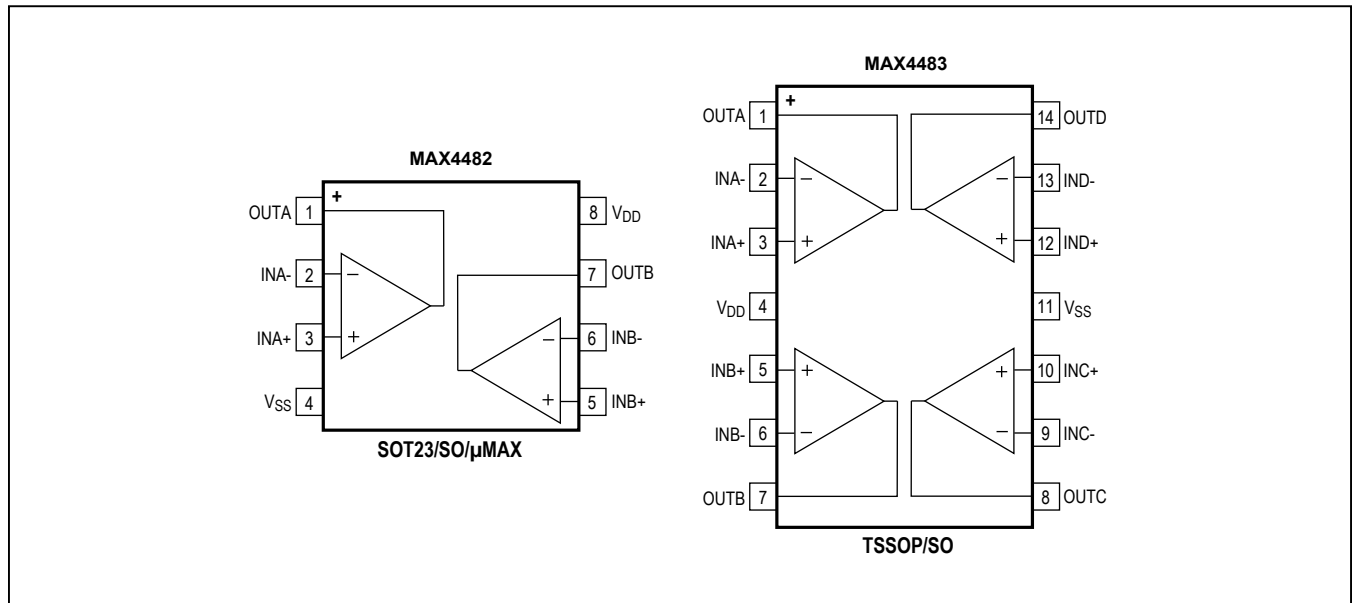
MAX4482

OUTA 1
INA- 2
INA+ 3
$V_{SS}$ 4

8 $V_{DD}$
7 OUTB
6 INB-
5 INB+

+
−
+
−
+

SOT23/SO/µMAX

MAX4483

OUTA 1
INA- 2
INA+ 3
$V_{DD}$ 4
INB+ 5
INB- 6
OUTB 7

14 OUTD
13 IND-
12 IND+
11 $V_{SS}$
10 INC+
9 INC-
8 OUTC

+
−
+
−
+
+
−
+
−

TSSOP/SO